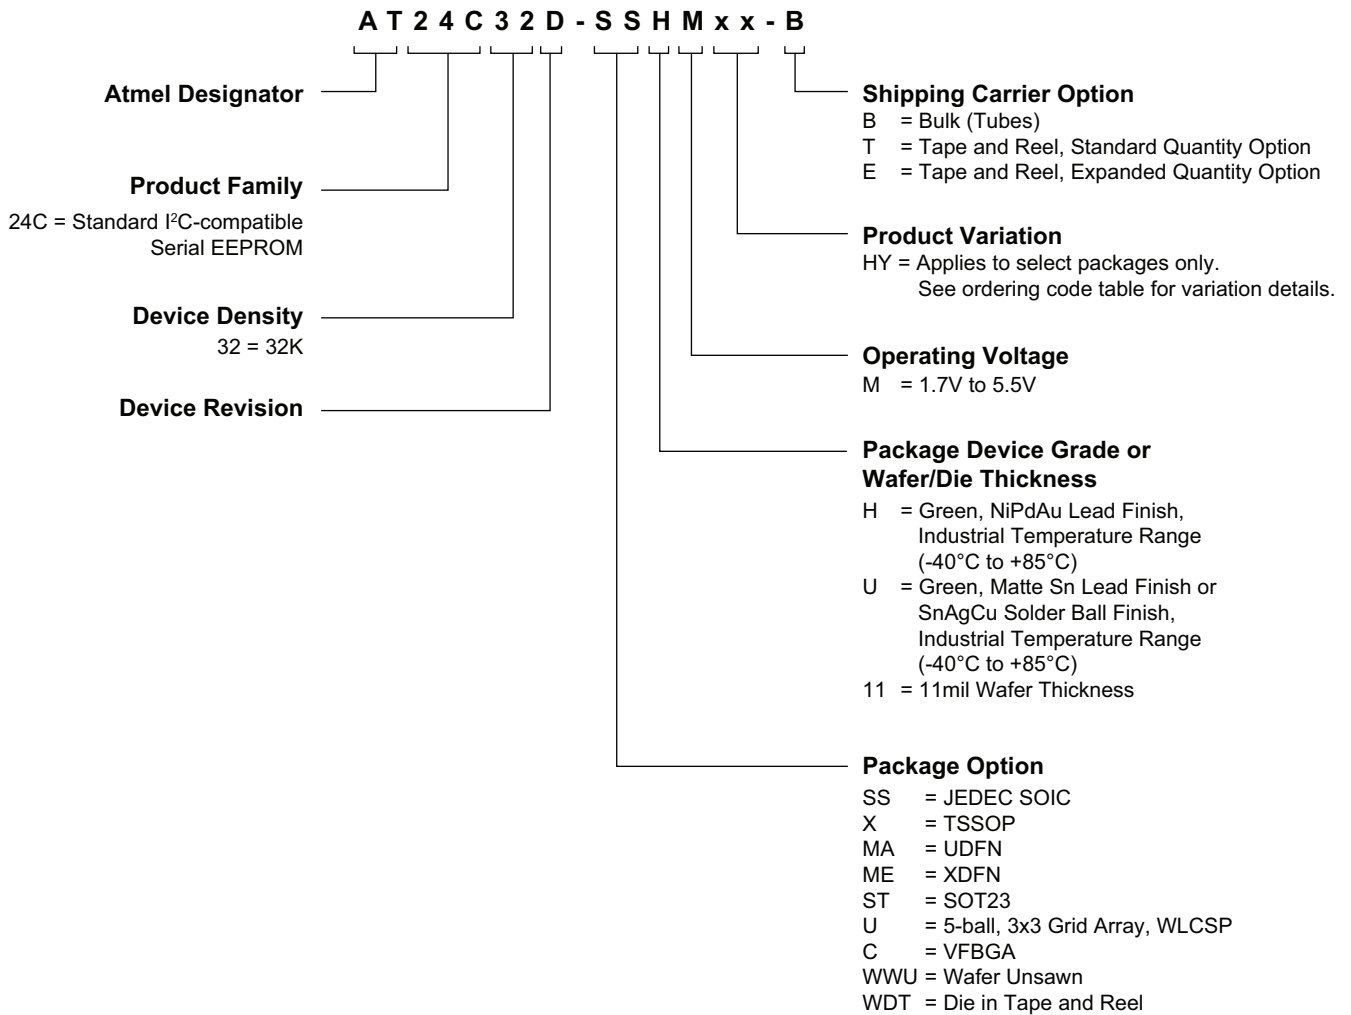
A T 2 4 C 3 2 D - S S H M x x - B

Atmel Designator

Product Family
24C = Standard I$^2$C-compatible Serial EEPROM

Device Density
32 = 32K

Device Revision

Shipping Carrier Option
B = Bulk (Tubes)
T = Tape and Reel, Standard Quantity Option
E = Tape and Reel, Expanded Quantity Option

Product Variation
HY = Applies to select packages only. See ordering code table for variation details.

Operating Voltage
M = 1.7V to 5.5V

Package Device Grade or Wafer/Die Thickness
H = Green, NiPdAu Lead Finish, Industrial Temperature Range (-40°C to +85°C)
U = Green, Matte Sn Lead Finish or SnAgCu Solder Ball Finish, Industrial Temperature Range (-40°C to +85°C)
11 = 11mil Wafer Thickness

Package Option
SS = JEDEC SOIC
X = TSSOP
MA = UDFN
ME = XDFN
ST = SOT23
U = 5-ball, 3x3 Grid Array, WLCSP
C = VFBGA
WWU = Wafer Unsawn
WDT = Die in Tape and Reel